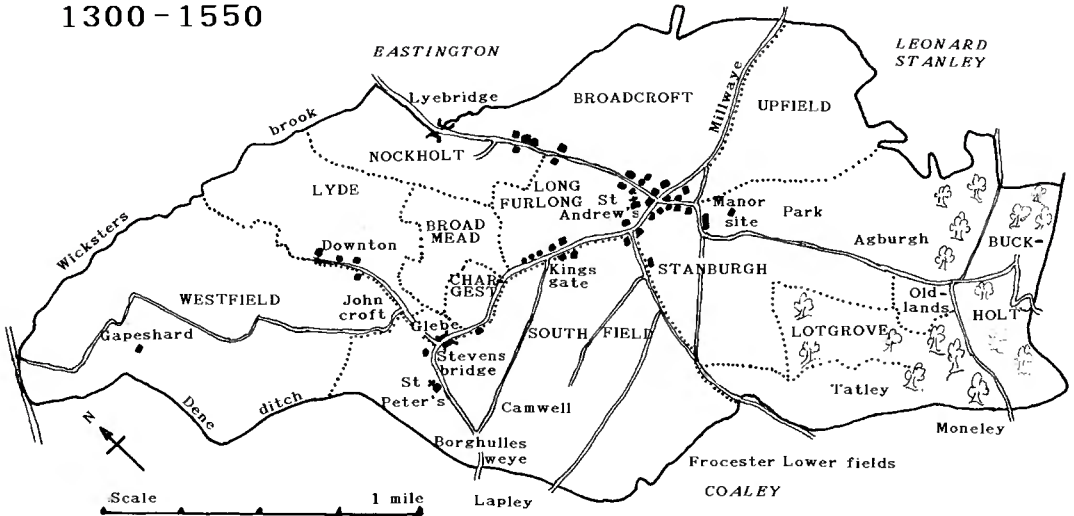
1300 - 1550

EASTINGTON

LEONARD STANLEY

Lyebridge

BROADCROFT

Millwaye

UPFIELD

brook

NOCKHOLT

LONG FURLONG

St Andrew's

Manor site

Park

LYDE

BROAD MEAD

Downton

Agburgh

BUCK-

Wicksters

CHAR GEST

Kings gate

STANBURGH

WESTFIELD

John croft

Old-lands

HOLT

Glebe

SOUTH FIELD

LOTGROVE

Gapeshard

Stevens bridge

St Peter's

Tatley

Dene

ditch

Camwell

N

Borghulles weye

Moneley

Frocester Lower fields

Scale

1 mile

Lapley

COALEY